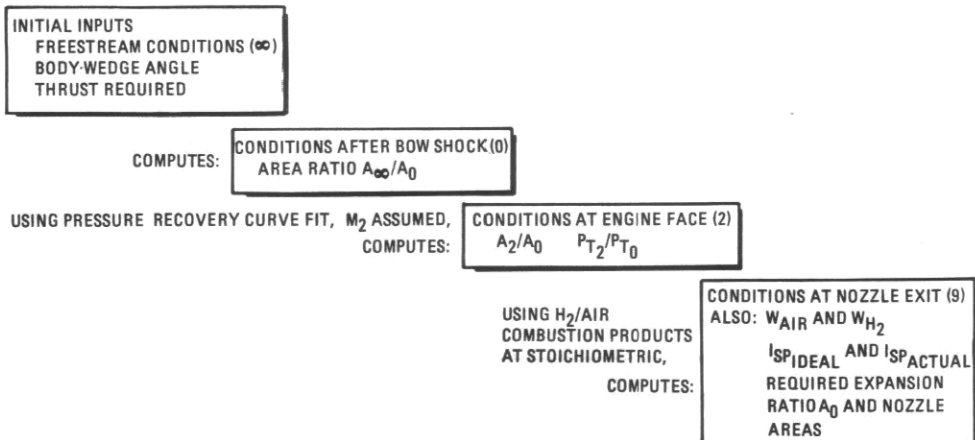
INITIAL INPUTS
FREESTREAM CONDITIONS ($\infty$)
BODY-WEDGE ANGLE
THRUST REQUIRED

COMPUTES:

CONDITIONS AFTER BOW SHOCK (0)
AREA RATIO $A_{\infty}/A_0$

USING PRESSURE RECOVERY CURVE FIT, $M_2$ ASSUMED,
COMPUTES:

CONDITIONS AT ENGINE FACE (2)
$A_2/A_0$ $P_{T_2}/P_{T_0}$

USING $H_2$/AIR COMBUSTION PRODUCTS AT STOICHIOMETRIC,
COMPUTES:

CONDITIONS AT NOZZLE EXIT (9)
ALSO: $W_{AIR}$ AND $W_{H_2}$
$I_{SP_{IDEAL}}$ AND $I_{SP_{ACTUAL}}$
REQUIRED EXPANSION RATIO $A_0$ AND NOZZLE AREAS